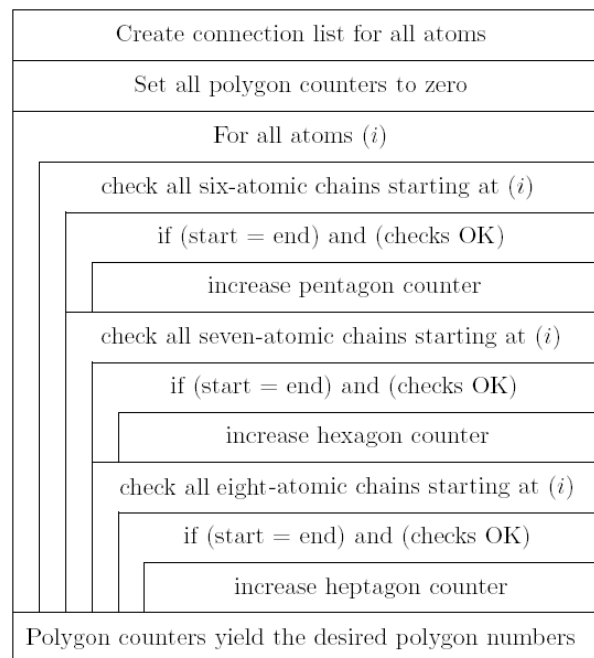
Create connection list for all atoms

Set all polygon counters to zero

For all atoms $(i)$

check all six-atomic chains starting at $(i)$

if (start = end) and (checks OK)

increase pentagon counter

check all seven-atomic chains starting at $(i)$

if (start = end) and (checks OK)

increase hexagon counter

check all eight-atomic chains starting at $(i)$

if (start = end) and (checks OK)

increase heptagon counter

Polygon counters yield the desired polygon numbers